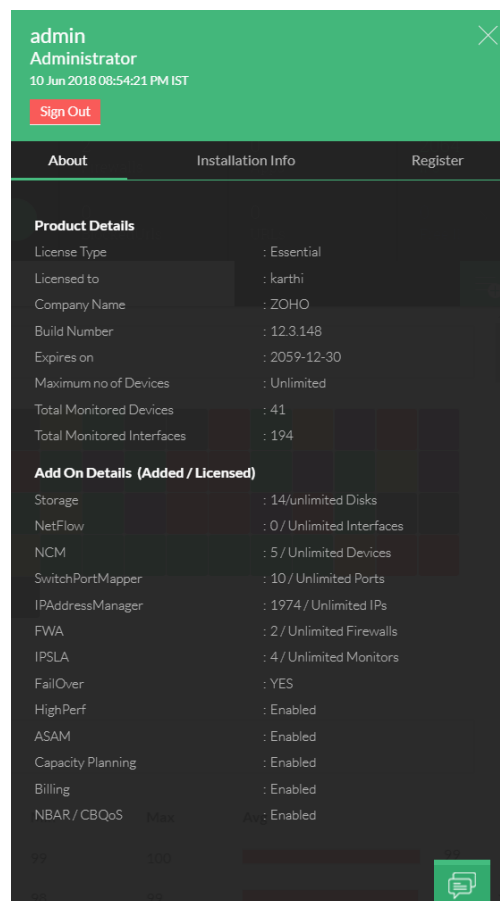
admin
Administrator
10 Jun 2018 08:54:21 PM IST

Sign Out

About | Installation Info | Register

**Product Details**

| | |
|---|---|
| License Type | : Essential |
| Licensed to | : karthi |
| Company Name | : ZOHO |
| Build Number | : 12.3.148 |
| Expires on | : 2059-12-30 |
| Maximum no of Devices | : Unlimited |
| Total Monitored Devices | : 41 |
| Total Monitored Interfaces | : 194 |

**Add On Details (Added / Licensed)**

| | |
|---|---|
| Storage | : 14/unlimited Disks |
| NetFlow | : 0 / Unlimited Interfaces |
| NCM | : 5 / Unlimited Devices |
| SwitchPortMapper | : 10 / Unlimited Ports |
| IPAddressManager | : 1974 / Unlimited IPs |
| FWA | : 2 / Unlimited Firewalls |
| IPSLA | : 4 / Unlimited Monitors |
| FailOver | : YES |
| HighPerf | : Enabled |
| ASAM | : Enabled |
| Capacity Planning | : Enabled |
| Billing | : Enabled |
| NBAR / CBQoS | : Enabled |